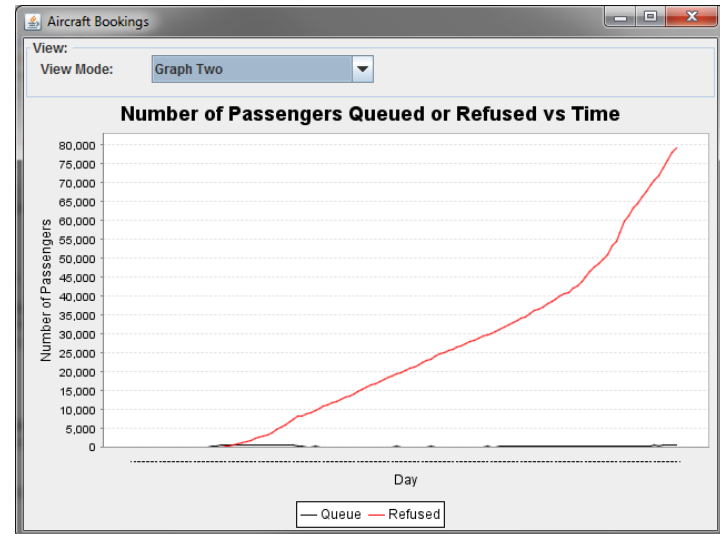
Aircraft Bookings

View:

View Mode: Graph Two

Number of Passengers Queued or Refused vs Time

Number of Passengers

80,000
75,000
70,000
65,000
60,000
55,000
50,000
45,000
40,000
35,000
30,000
25,000
20,000
15,000
10,000
5,000
0

Day

Queue Refused